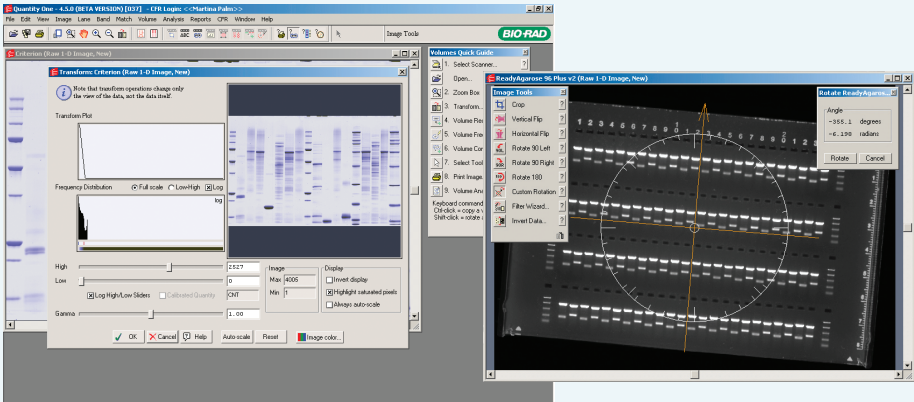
Quantity One - 4.5.0 (BETA VERSION) [037] - CFR Login: <<Martina Palm>>

File Edit View Image Lane Band Match Volume Analysis Reports CFR Window Help

Image Tools

BIO-RAD

Criterion (Raw 1-D Image, New)

Transform: Criterion (Raw 1-D Image, New)

Note that transform operations change only the view of the data, not the data itself.

Transform Plot

Frequency Distribution

Full scale Low/High Log

log

High 2527

Low 0

Log High/Low Sliders Calibrated Quantity CNT

Gamma 1.00

Image

Max 4006

Min 1

Display

Invert display

Highlight saturated pixels

Always auto-scale

OK Cancel Help Auto-scale Reset Image color...

Volumes Quick Guide

1. Select Scanner...

Open...

2. Zoom Box

3. Transform...

4. Volume Re

5. Volume Fre

6. Volume Cor

7. Select Tool

8. Print Image...

9. Volume Ana

Keyboard command

Ctrl-click = copy a v

Shift-click = rotate

ReadyAgarose 96 Plus v2 (Raw 1-D Image, New)

Image Tools

Crop

Vertical Flip

Horizontal Flip

Rotate 90 Left

Rotate 90 Right

Rotate 180

Custom Rotation

Filter Wizard...

Invert Data...

Rotate ReadyAgarose

Angle

-355.1 degrees

-6.198 radians

Rotate Cancel